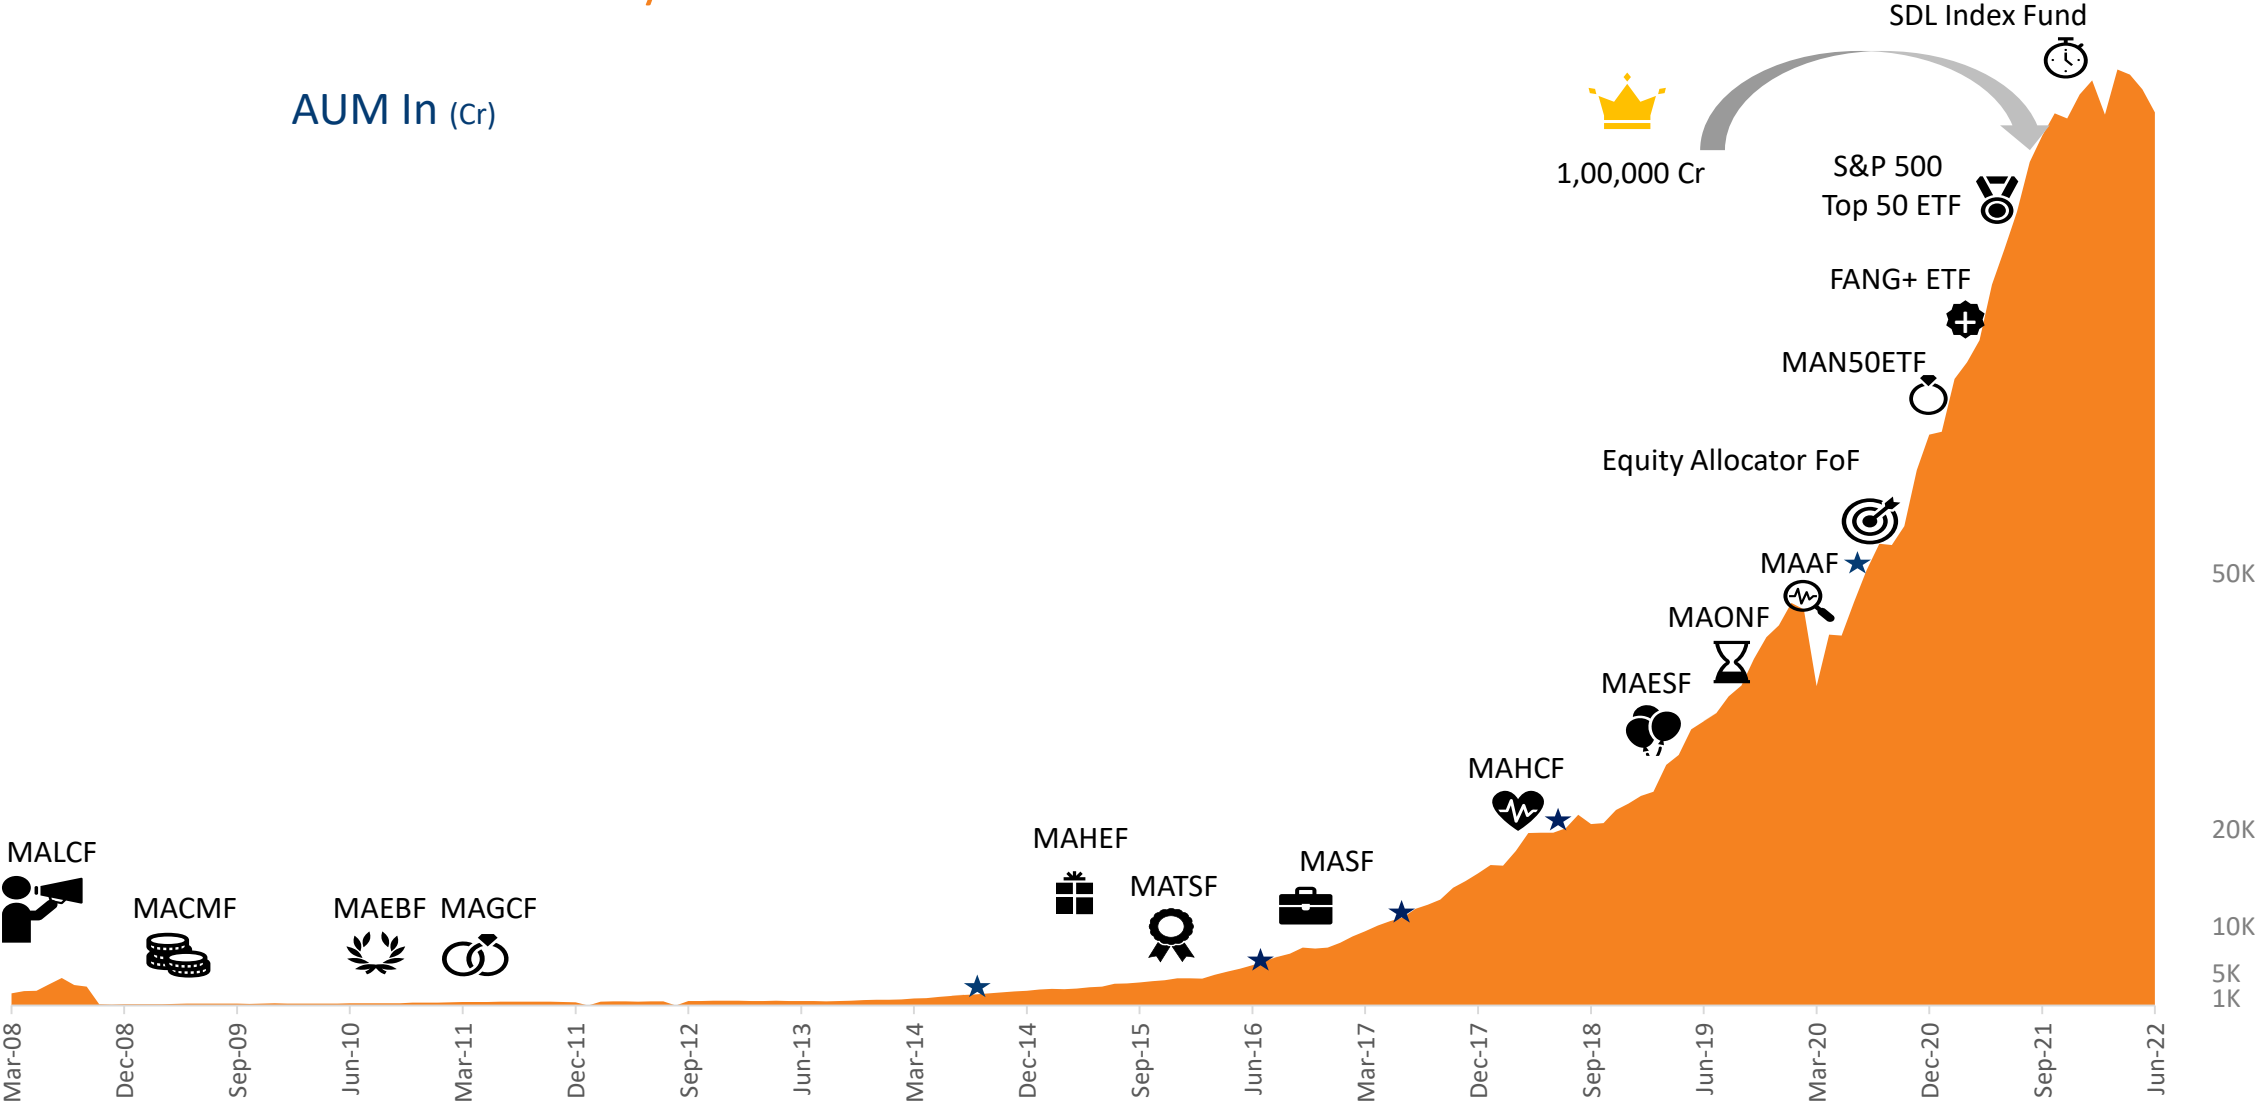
AUM In (Cr)

SDL Index Fund

1,00,000 Cr

S&P 500 Top 50 ETF

FANG+ ETF

MAN50ETF

Equity Allocator FoF

MAAF

MAONF

MAESF

MAHCF

MASF

MATSF

MAHEF

MALCF

MACMF

MAEBF

MAGCF

50K

20K

10K

5K

1K

Mar-08
Dec-08
Sep-09
Jun-10
Mar-11
Dec-11
Sep-12
Jun-13
Mar-14
Dec-14
Sep-15
Jun-16
Mar-17
Dec-17
Sep-18
Jun-19
Mar-20
Dec-20
Sep-21
Jun-22